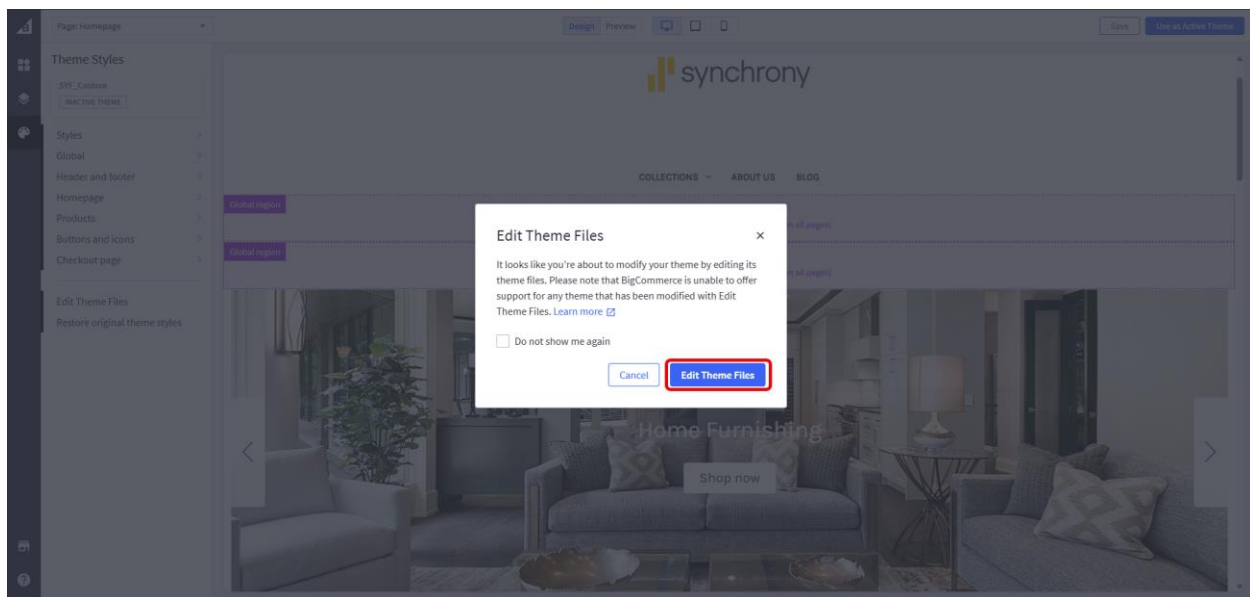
Page: Homepage

Design Preview

Save Use as Active Theme

Theme Styles

SYF_Custom
INACTIVE THEME

Styles
Global
Header and footer
Homepage
Products
Buttons and icons
Checkout page

Edit Theme Files
Restore original theme styles

synchrony

COLLECTIONS ABOUT US BLOG

Global region
Global region

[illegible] all pages)
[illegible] all pages)

Edit Theme Files ×

It looks like you're about to modify your theme by editing its theme files. Please note that BigCommerce is unable to offer support for any theme that has been modified with Edit Theme Files. Learn more

Do not show me again

Cancel Edit Theme Files

Home Furnishing

Shop now